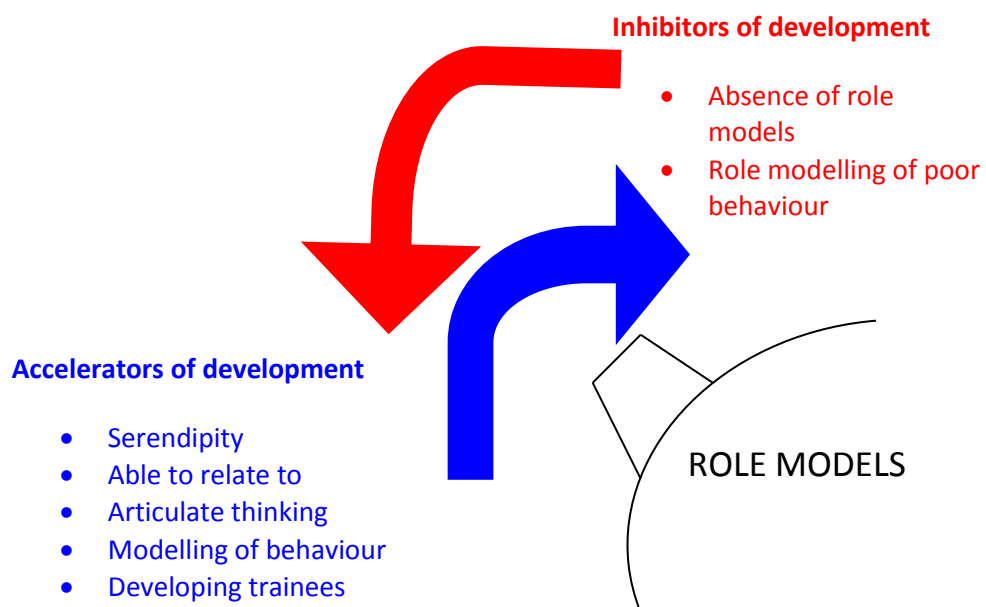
Inhibitors of development

- Absence of role models
- Role modelling of poor behaviour

Accelerators of development

- Serendipity
- Able to relate to
- Articulate thinking
- Modelling of behaviour
- Developing trainees

ROLE MODELS